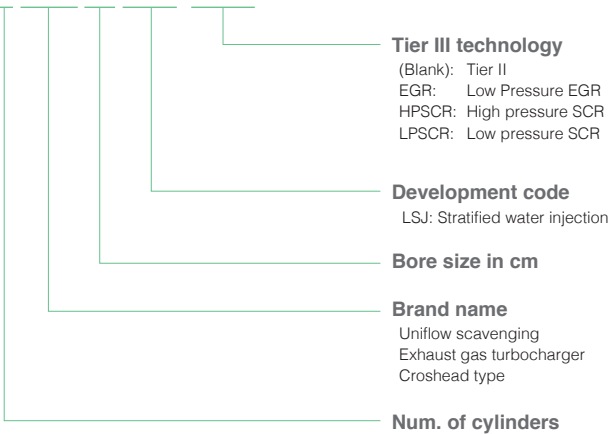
Tier III technology
(Blank): Tier II
EGR: Low Pressure EGR
HPSCR: High pressure SCR
LPSCR: Low pressure SCR

Development code
LSJ: Stratified water injection

Bore size in cm

Brand name
Uniflow scavenging
Exhaust gas turbocharger
Croshead type

Num. of cylinders